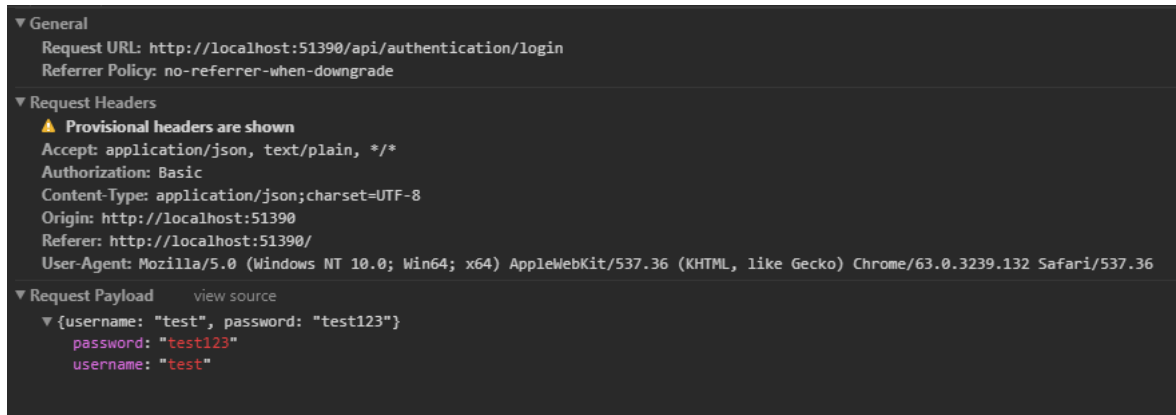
▼ General
Request URL: http://localhost:51390/api/authentication/login
Referrer Policy: no-referrer-when-downgrade

▼ Request Headers
⚠ Provisional headers are shown
Accept: application/json, text/plain, */*
Authorization: Basic
Content-Type: application/json;charset=UTF-8
Origin: http://localhost:51390
Referer: http://localhost:51390/
User-Agent: Mozilla/5.0 (Windows NT 10.0; Win64; x64) AppleWebKit/537.36 (KHTML, like Gecko) Chrome/63.0.3239.132 Safari/537.36

▼ Request Payload view source
▼ {username: "test", password: "test123"}
password: "test123"
username: "test"